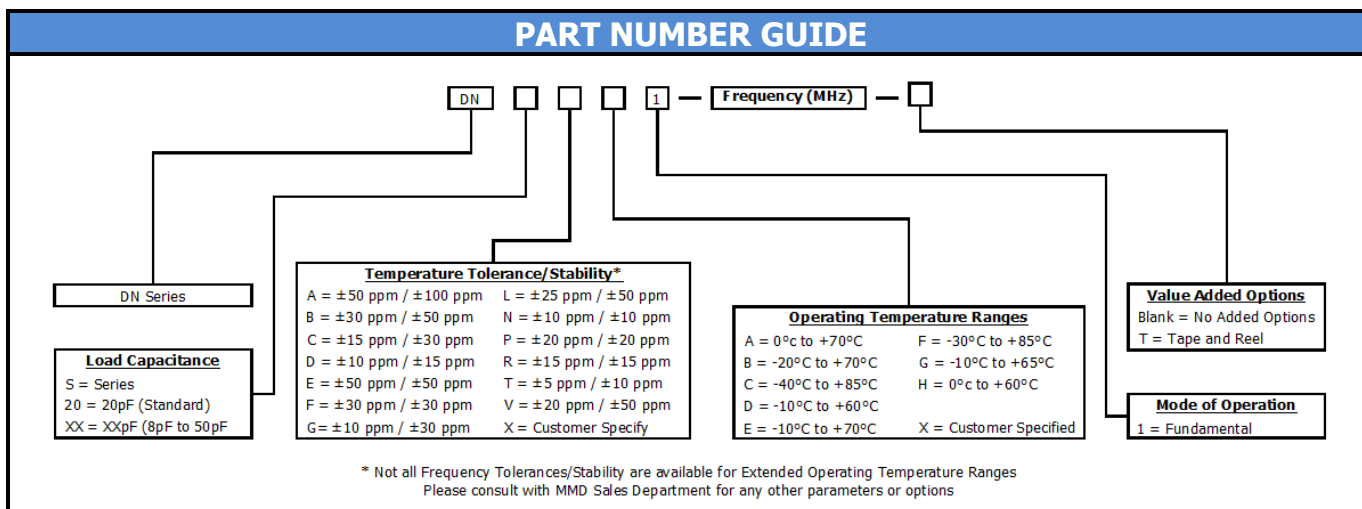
PART NUMBER GUIDE

DN 1 — Frequency (MHz) —

DN Series

Load Capacitance
S = Series
20 = 20pF (Standard)
XX = XXpF (8pF to 50pF

Temperature Tolerance/Stability*
A = ±50 ppm / ±100 ppm
B = ±30 ppm / ±50 ppm
C = ±15 ppm / ±30 ppm
D = ±10 ppm / ±15 ppm
E = ±50 ppm / ±50 ppm
F = ±30 ppm / ±30 ppm
G= ±10 ppm / ±30 ppm
L = ±25 ppm / ±50 ppm
N = ±10 ppm / ±10 ppm
P = ±20 ppm / ±20 ppm
R = ±15 ppm / ±15 ppm
T = ±5 ppm / ±10 ppm
V = ±20 ppm / ±50 ppm
X = Customer Specify

Operating Temperature Ranges
A = 0°c to +70°C
B = -20°C to +70°C
C = -40°C to +85°C
D = -10°C to +60°C
E = -10°C to +70°C
F = -30°C to +85°C
G = -10°C to +65°C
H = 0°c to +60°C
X = Customer Specified

Value Added Options
Blank = No Added Options
T = Tape and Reel

Mode of Operation
1 = Fundamental

* Not all Frequency Tolerances/Stability are available for Extended Operating Temperature Ranges
Please consult with MMD Sales Department for any other parameters or options